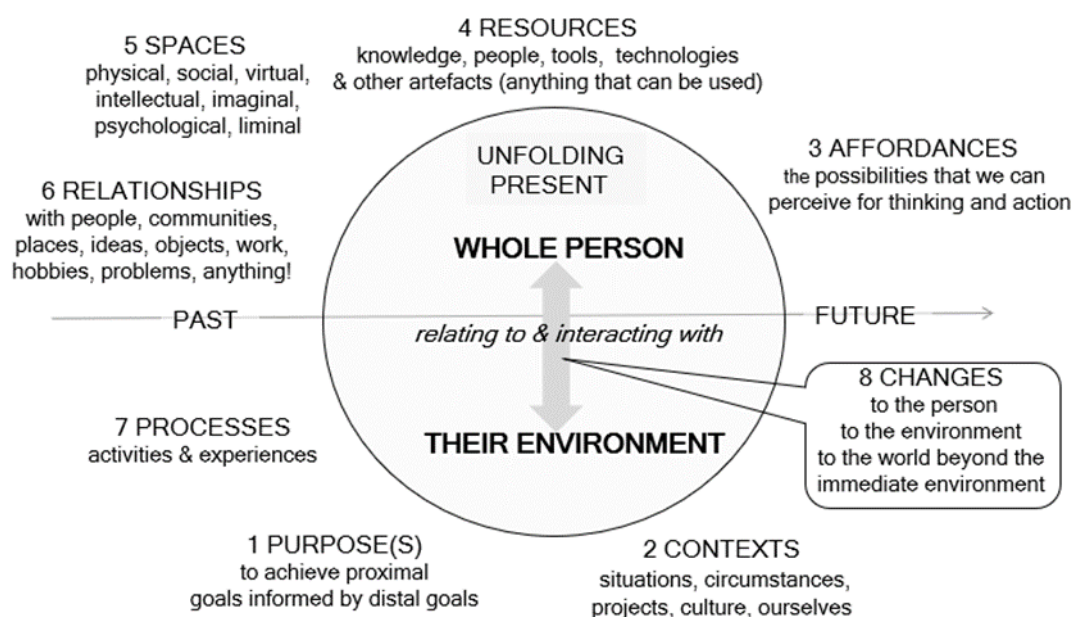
4 RESOURCES
knowledge, people, tools, technologies & other artefacts (anything that can be used)

5 SPACES
physical, social, virtual, intellectual, imaginal, psychological, liminal

UNFOLDING PRESENT

3 AFFORDANCES
the possibilities that we can perceive for thinking and action

6 RELATIONSHIPS
with people, communities, places, ideas, objects, work, hobbies, problems, anything!

WHOLE PERSON

PAST

relating to & interacting with

FUTURE

8 CHANGES
to the person
to the environment
to the world beyond the immediate environment

7 PROCESSES
activities & experiences

THEIR ENVIRONMENT

1 PURPOSE(S)
to achieve proximal goals informed by distal goals

2 CONTEXTS
situations, circumstances, projects, culture, ourselves